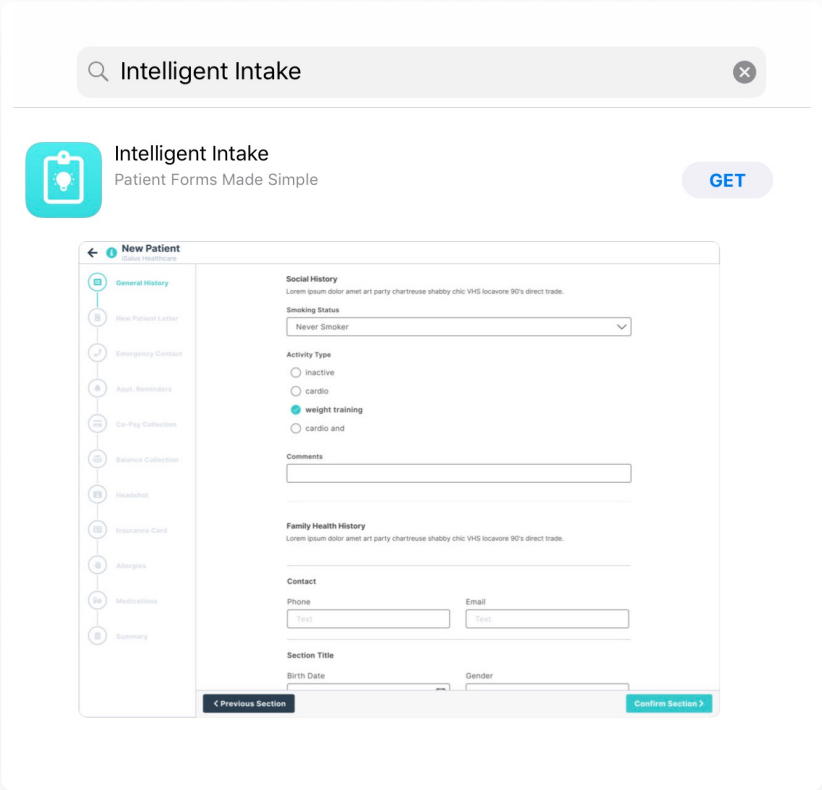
Intelligent Intake

Intelligent Intake
Patient Forms Made Simple
GET

New Patient
iSalus Healthcare

General History
New Patient Letter
Emergency Contact
Appt. Reminders
Co-Pay Collection
Balance Collection
Headshot
Insurance Card
Allergies
Medications
Summary

Social History
Lorem ipsum dolor amet art party chartreuse shabby chic VHS locavore 90's direct trade.

Smoking Status
Never Smoker

Activity Type
inactive
cardio
weight training
cardio and

Comments

Family Health History
Lorem ipsum dolor amet art party chartreuse shabby chic VHS locavore 90's direct trade.

Contact
Phone
Text
Email
Text

Section Title
Birth Date
Gender

< Previous Section
Confirm Section >